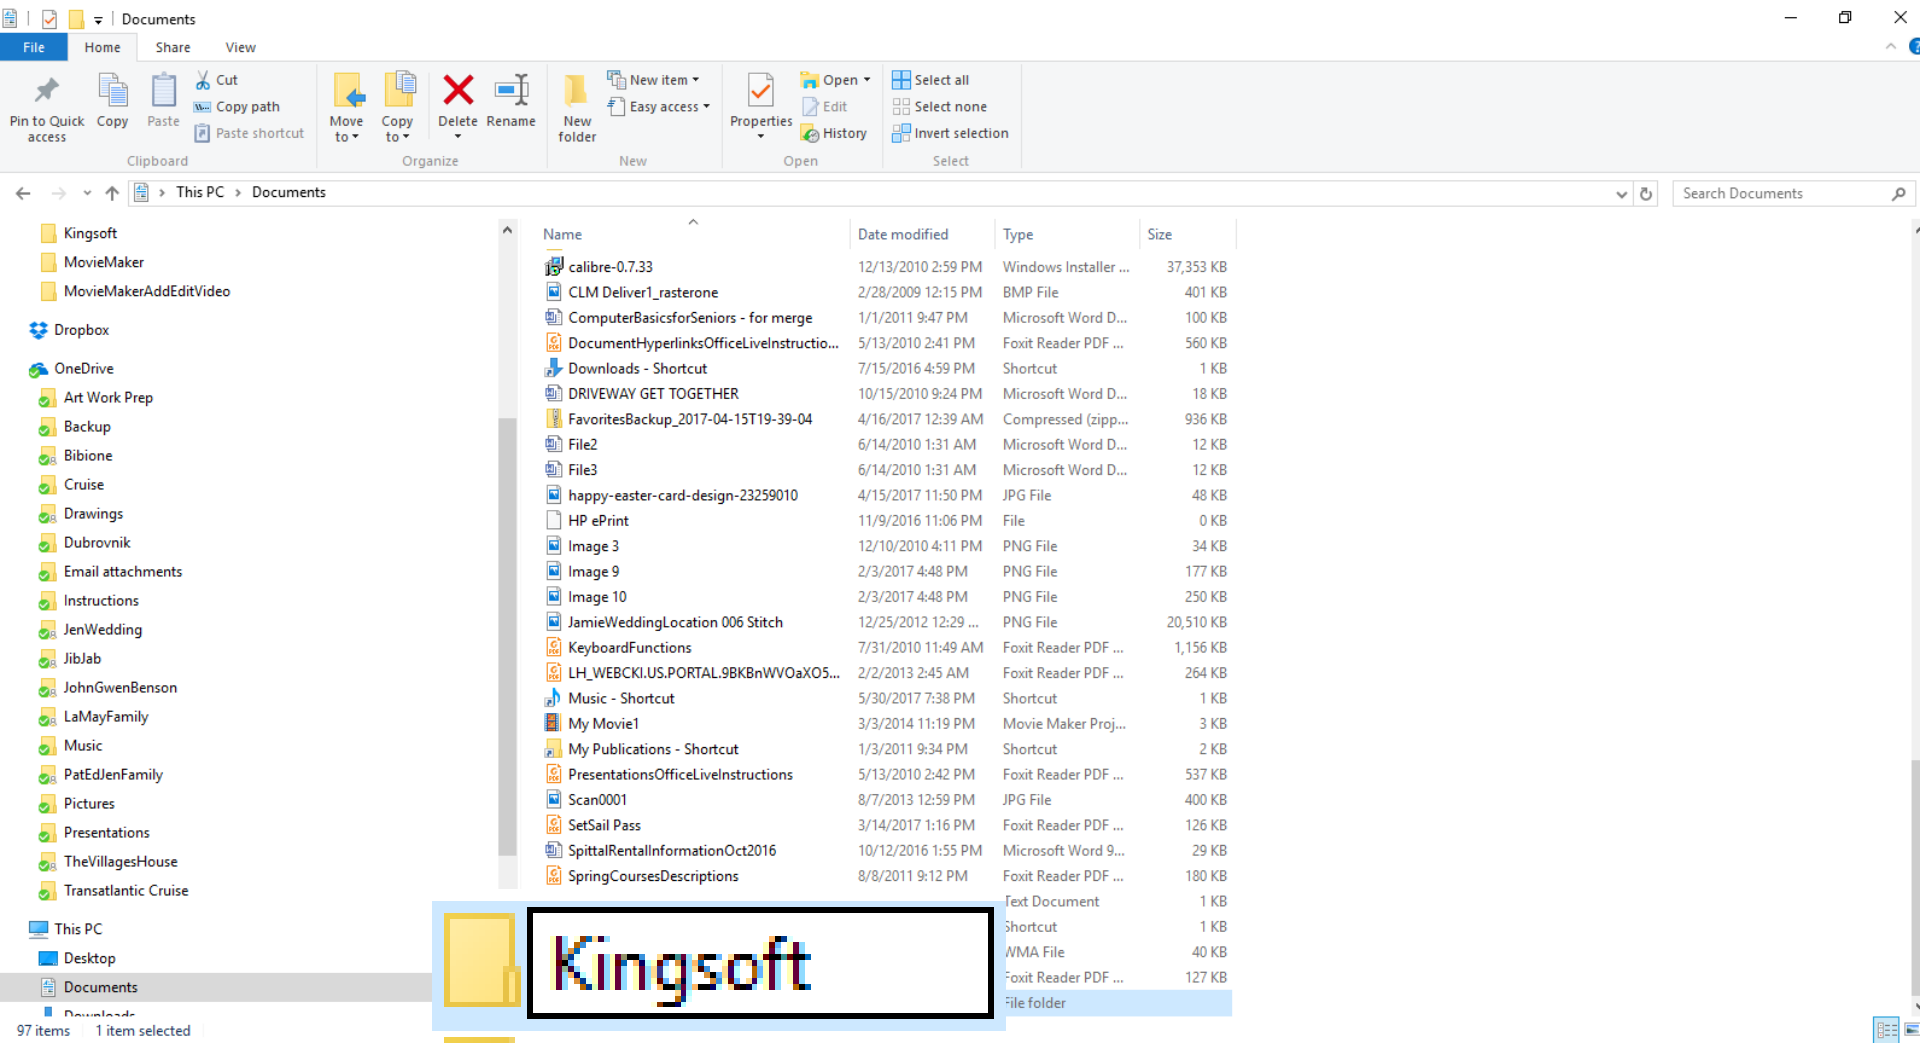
Documents

File Home Share View

Pin to Quick access Copy Paste Cut Copy path Paste shortcut Clipboard
Move to Copy to Delete Rename Organize
New folder New item Easy access New
Properties Open Edit History Open
Select all Select none Invert selection Select

This PC › Documents

Search Documents

Kingsoft
MovieMaker
MovieMakerAddEditVideo
Dropbox
OneDrive
Art Work Prep
Backup
Bibione
Cruise
Drawings
Dubrovnik
Email attachments
Instructions
JenWedding
JibJab
JohnGwenBenson
LaMayFamily
Music
PatEdJenFamily
Pictures
Presentations
TheVillagesHouse
Transatlantic Cruise
This PC
Desktop
Documents
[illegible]

| Name | Date modified | Type | Size |
|---|---|---|---|
| calibre-0.7.33 | 12/13/2010 2:59 PM | Windows Installer ... | 37,353 KB |
| CLM Deliver1_rasterone | 2/28/2009 12:15 PM | BMP File | 401 KB |
| ComputerBasicsforSeniors - for merge | 1/1/2011 9:47 PM | Microsoft Word D... | 100 KB |
| DocumentHyperlinksOfficeLiveInstructio... | 5/13/2010 2:41 PM | Foxit Reader PDF ... | 560 KB |
| Downloads - Shortcut | 7/15/2016 4:59 PM | Shortcut | 1 KB |
| DRIVEWAY GET TOGETHER | 10/15/2010 9:24 PM | Microsoft Word D... | 18 KB |
| FavoritesBackup_2017-04-15T19-39-04 | 4/16/2017 12:39 AM | Compressed (zipp... | 936 KB |
| File2 | 6/14/2010 1:31 AM | Microsoft Word D... | 12 KB |
| File3 | 6/14/2010 1:31 AM | Microsoft Word D... | 12 KB |
| happy-easter-card-design-23259010 | 4/15/2017 11:50 PM | JPG File | 48 KB |
| HP ePrint | 11/9/2016 11:06 PM | File | 0 KB |
| Image 3 | 12/10/2010 4:11 PM | PNG File | 34 KB |
| Image 9 | 2/3/2017 4:48 PM | PNG File | 177 KB |
| Image 10 | 2/3/2017 4:48 PM | PNG File | 250 KB |
| JamieWeddingLocation 006 Stitch | 12/25/2012 12:29 ... | PNG File | 20,510 KB |
| KeyboardFunctions | 7/31/2010 11:49 AM | Foxit Reader PDF ... | 1,156 KB |
| LH_WEBCKI.US.PORTAL.9BKBnWVOaXO5... | 2/2/2013 2:45 AM | Foxit Reader PDF ... | 264 KB |
| Music - Shortcut | 5/30/2017 7:38 PM | Shortcut | 1 KB |
| My Movie1 | 3/3/2014 11:19 PM | Movie Maker Proj... | 3 KB |
| My Publications - Shortcut | 1/3/2011 9:34 PM | Shortcut | 2 KB |
| PresentationsOfficeLiveInstructions | 5/13/2010 2:42 PM | Foxit Reader PDF ... | 537 KB |
| Scan0001 | 8/7/2013 12:59 PM | JPG File | 400 KB |
| SetSail Pass | 3/14/2017 1:16 PM | Foxit Reader PDF ... | 126 KB |
| SpittalRentalInformationOct2016 | 10/12/2016 1:55 PM | Microsoft Word 9... | 29 KB |
| SpringCoursesDescriptions | 8/8/2011 9:12 PM | Foxit Reader PDF ... | 180 KB |
| | | Text Document | 1 KB |
| | | Shortcut | 1 KB |
| | | WMA File | 40 KB |
| | | Foxit Reader PDF ... | 127 KB |
| | | File folder | |

Kingsoft

97 items 1 item selected